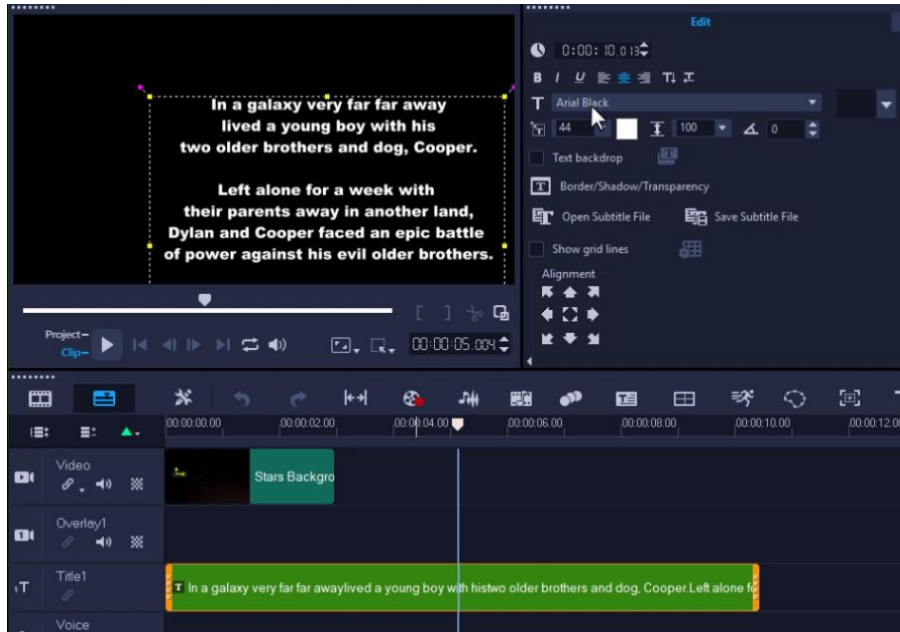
In a galaxy very far far away
lived a young boy with his
two older brothers and dog, Cooper.

Left alone for a week with
their parents away in another land,
Dylan and Cooper faced an epic battle
of power against his evil older brothers.

Project–
Clip–

00:00:05.004

Edit

0:00:10.013

B I U

T Arial Black

44 100 0

Text backdrop

Border/Shadow/Transparency

Open Subtitle File

Save Subtitle File

Show grid lines

Alignment

00:00:00.00 00:00:02.00 00:00:04.00 00:00:06.00 00:00:08.00 00:00:10.00 00:00:12.0

Video

Stars Backgro

Overlay1

Title1

In a galaxy very far far awaylived a young boy with histwo older brothers and dog, Cooper.Left alone f

Voice